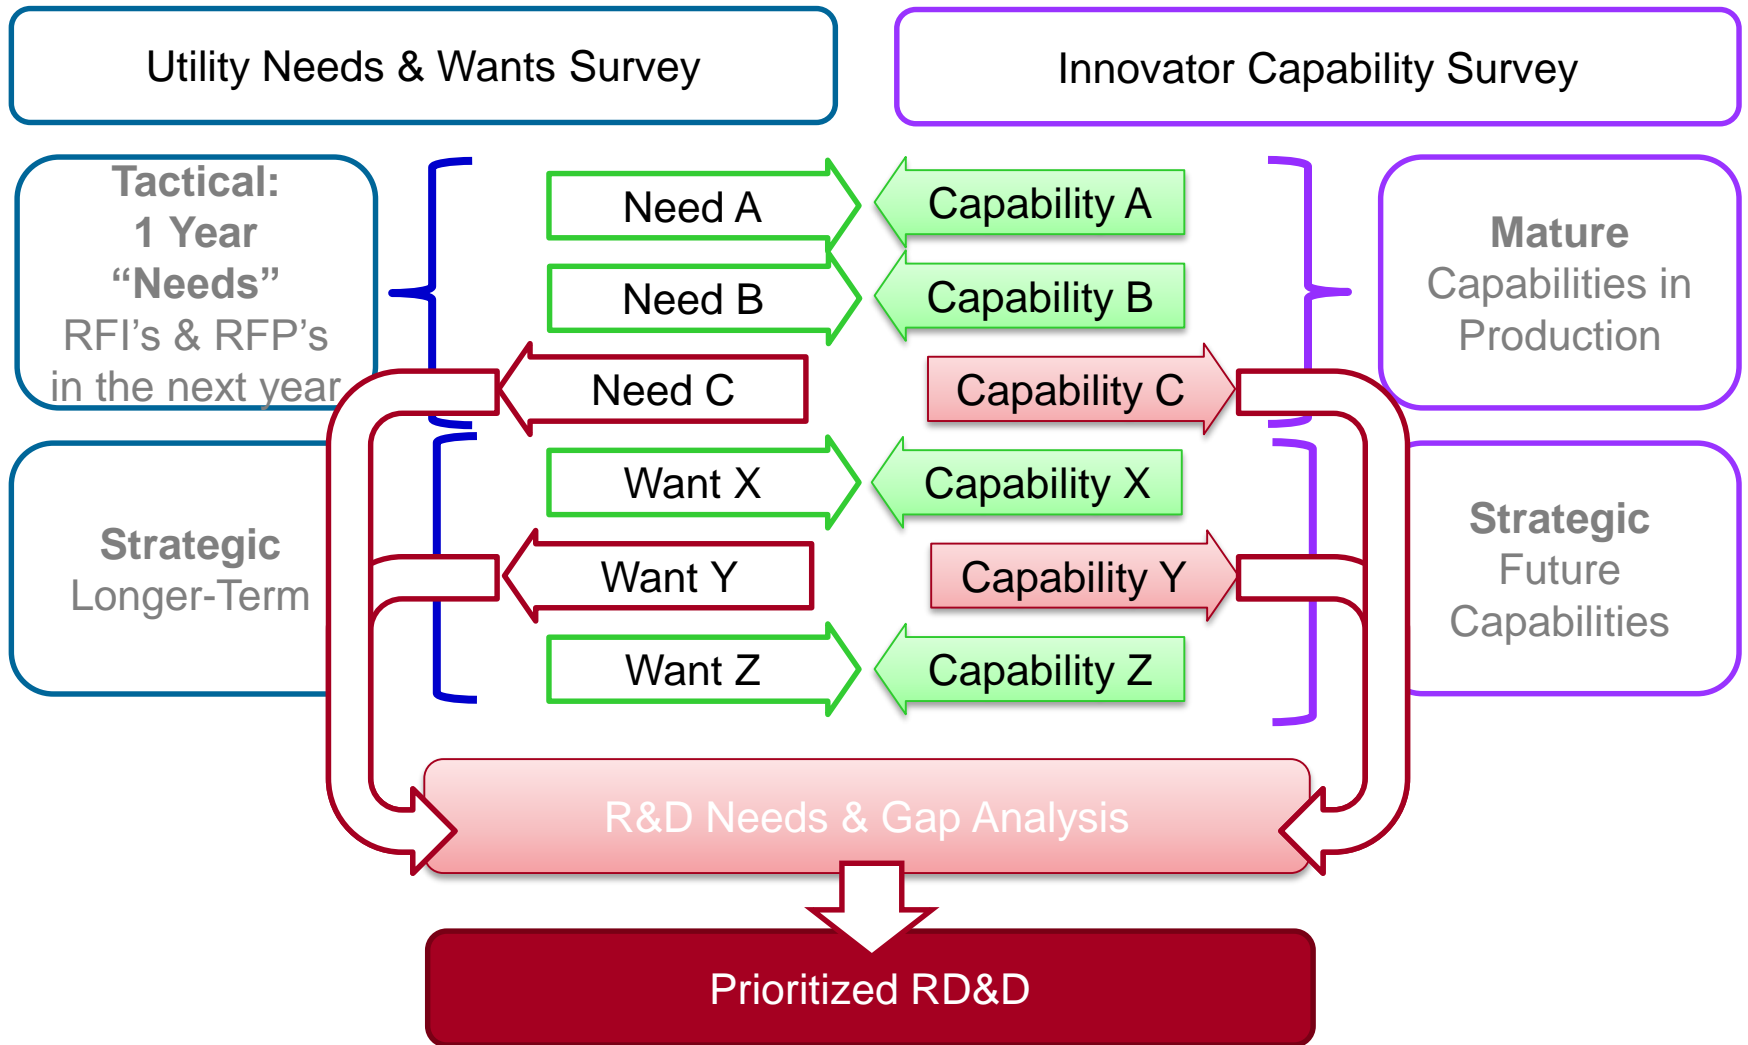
Utility Needs & Wants Survey

Innovator Capability Survey

Tactical:
1 Year
"Needs"
RFI's & RFP's
in the next year

Need A

Capability A

Need B

Capability B

Mature
Capabilities in
Production

Need C

Capability C

Strategic
Longer-Term

Want X

Capability X

Want Y

Capability Y

Want Z

Capability Z

Strategic
Future
Capabilities

R&D Needs & Gap Analysis

Prioritized RD&D